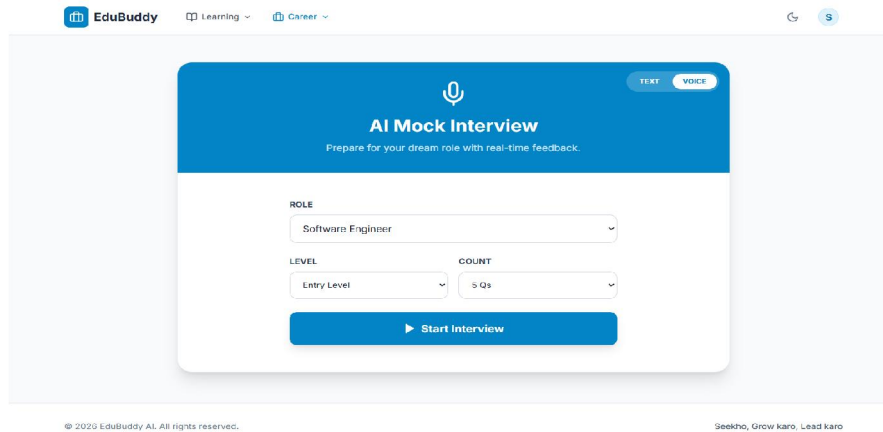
EduBuddy Learning Career S

TEXT VOICE

AI Mock Interview

Prepare for your dream role with real-time feedback.

ROLE

Software Engineer

LEVEL

Entry Level

COUNT

5 Qs

▶ Start Interview

© 2026 EduBuddy AI. All rights reserved.

Seekho, Grow karo, Lead karo